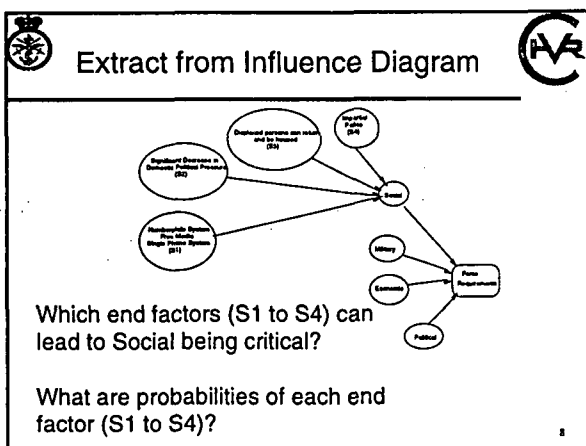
Extract from Influence Diagram

Displaced persons can return and be housed (S3)

Impartial Police (S4)

Significant Decrease in Domestic Political Pressure (S2)

Social

Nonviolent System Free Media Single Police System (S1)

Military

Economic

Political

Force Requirements

Which end factors (S1 to S4) can lead to Social being critical?

What are probabilities of each end factor (S1 to S4)?

8